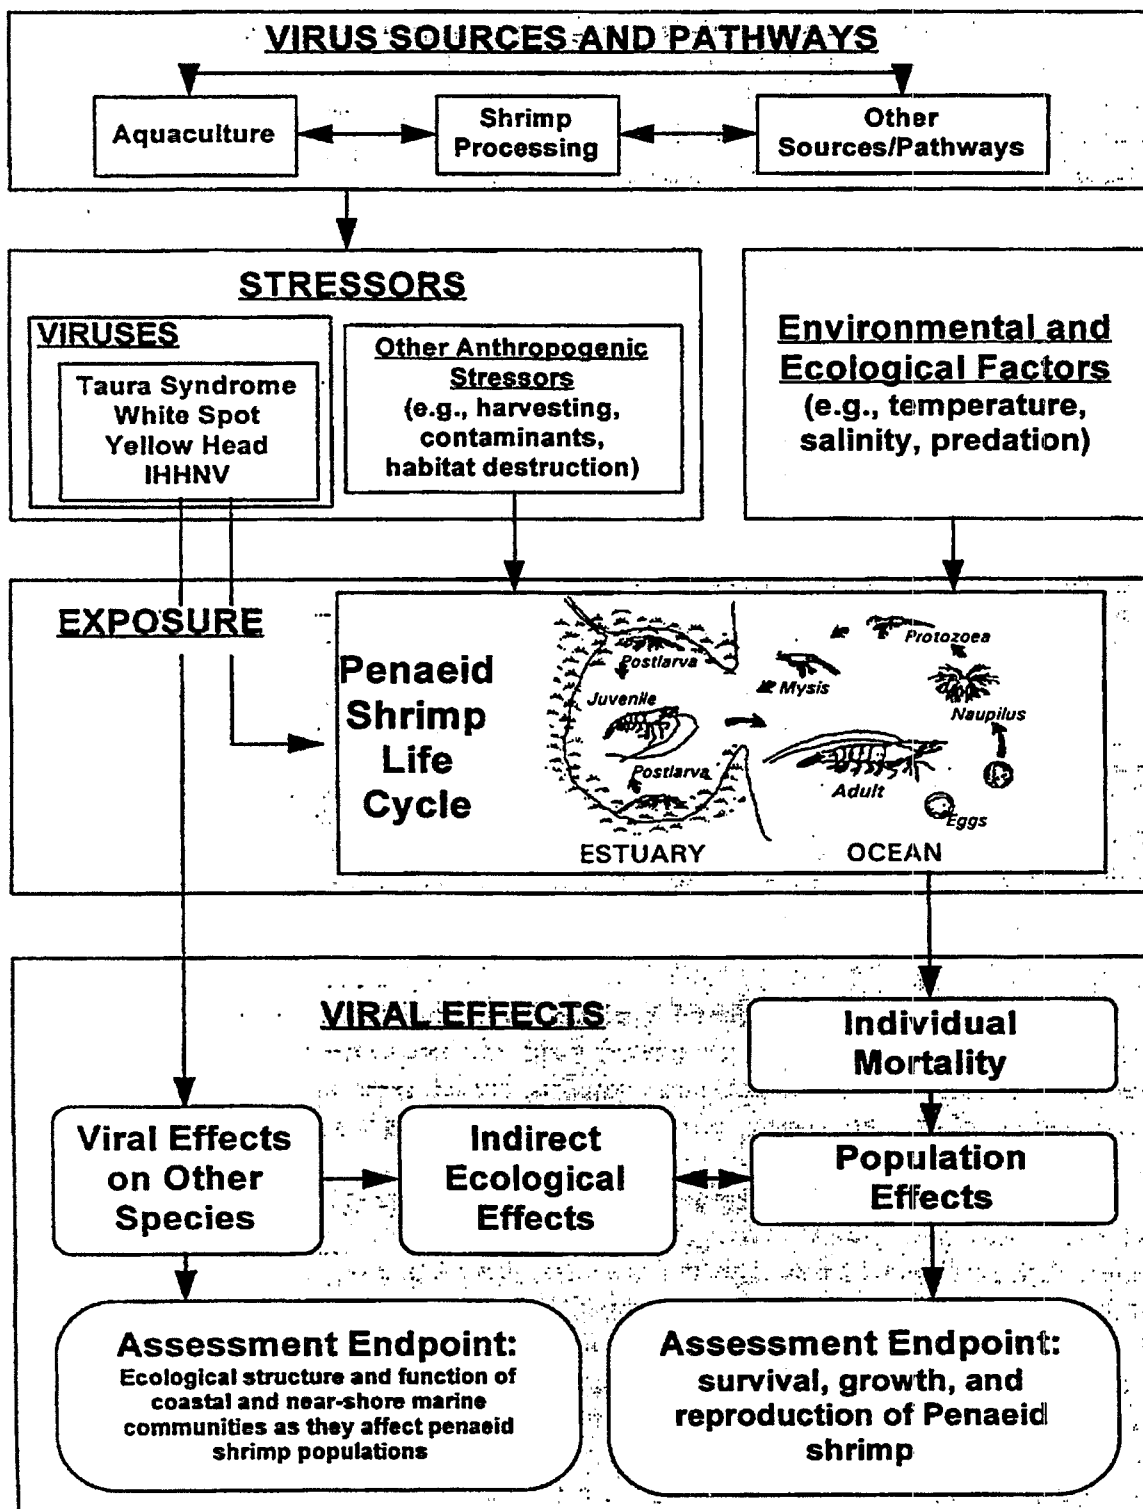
VIRUS SOURCES AND PATHWAYS

Aquaculture

Shrimp Processing

Other Sources/Pathways

STRESSORS

VIRUSES

Taura Syndrome
White Spot
Yellow Head
IHHNV

Other Anthropogenic Stressors
(e.g., harvesting, contaminants, habitat destruction)

Environmental and Ecological Factors
(e.g., temperature, salinity, predation)

EXPOSURE

Penaeid Shrimp Life Cycle

Postlarva

Juvenile

Postlarva

Mysis

Protozoea

Naupilus

Adult

Eggs

ESTUARY

OCEAN

VIRAL EFFECTS

Individual Mortality

Viral Effects on Other Species

Indirect Ecological Effects

Population Effects

Assessment Endpoint:
Ecological structure and function of coastal and near-shore marine communities as they affect penaeid shrimp populations

Assessment Endpoint:
survival, growth, and reproduction of Penaeid shrimp